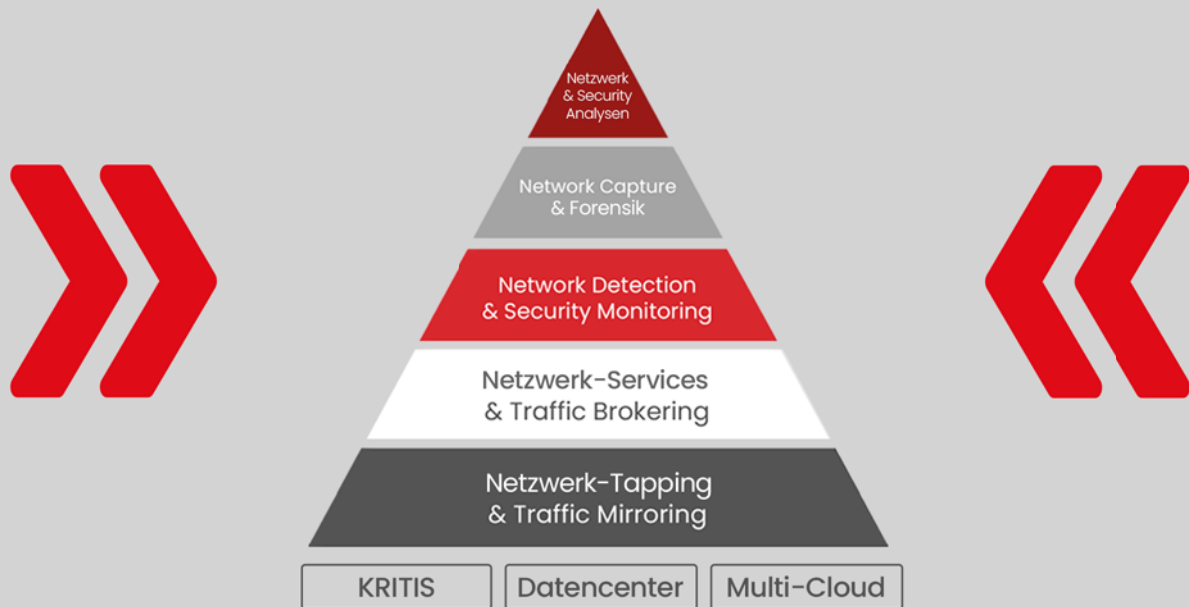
Netzwerk & Security Analysen

Network Capture & Forensik

Network Detection & Security Monitoring

Netzwerk-Services & Traffic Brokering

Netzwerk-Tapping & Traffic Mirroring

KRITIS

Datencenter

Multi-Cloud